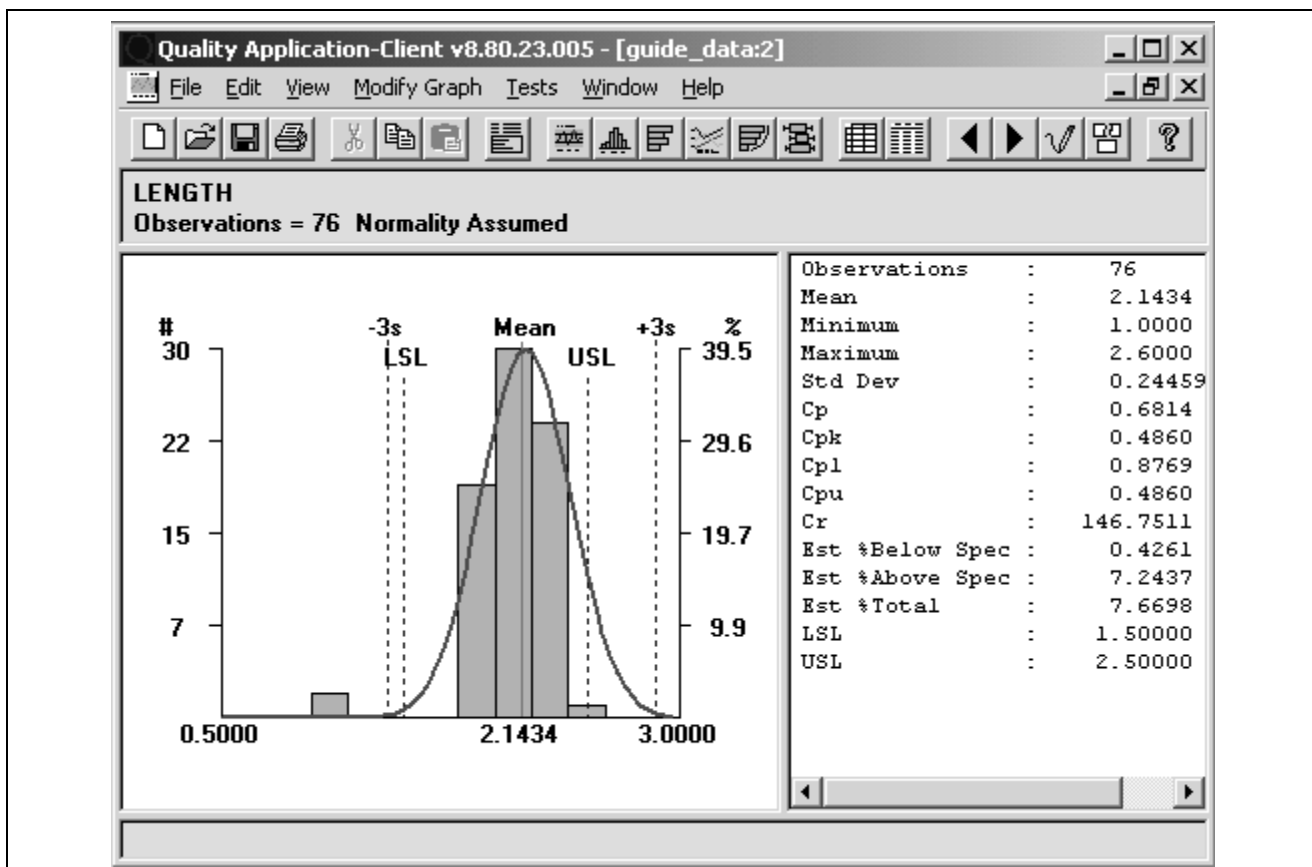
Quality Application-Client v8.80.23.005 - [guide_data:2]

File Edit View Modify Graph Tests Window Help

LENGTH
Observations = 76 Normality Assumed

| # | -3s | Mean | +3s | % |
|---|---|---|---|---|

30 LSL USL 39.5
22 29.6
15 19.7
7 9.9
0.5000 2.1434 3.0000

| | | |
|---|---|---|
| Observations | : | 76 |
| Mean | : | 2.1434 |
| Minimum | : | 1.0000 |
| Maximum | : | 2.6000 |
| Std Dev | : | 0.24459 |
| Cp | : | 0.6814 |
| Cpk | : | 0.4860 |
| Cpl | : | 0.8769 |
| Cpu | : | 0.4860 |
| Cr | : | 146.7511 |
| Est %Below Spec | : | 0.4261 |
| Est %Above Spec | : | 7.2437 |
| Est %Total | : | 7.6698 |
| LSL | : | 1.50000 |
| USL | : | 2.50000 |